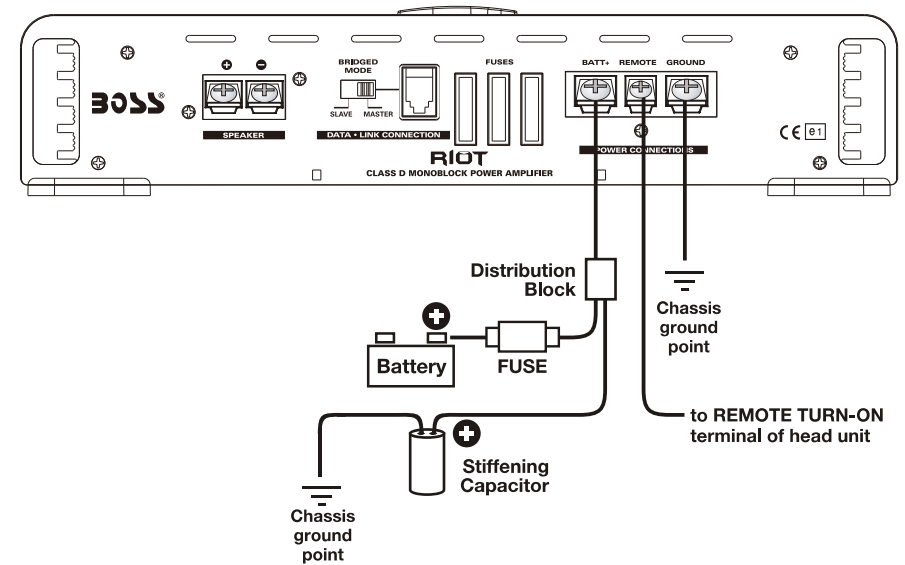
BOSS®

SPEAKER

BRIDGED MODE

SLAVE MASTER

DATA • LINK CONNECTION

FUSES

RIOT

CLASS D MONOBLOCK POWER AMPLIFIER

BATT+ REMOTE GROUND

POWER CONNECTIONS

CE e1

Distribution Block

Chassis ground point

Battery

FUSE

to REMOTE TURN-ON terminal of head unit

Stiffening Capacitor

Chassis ground point